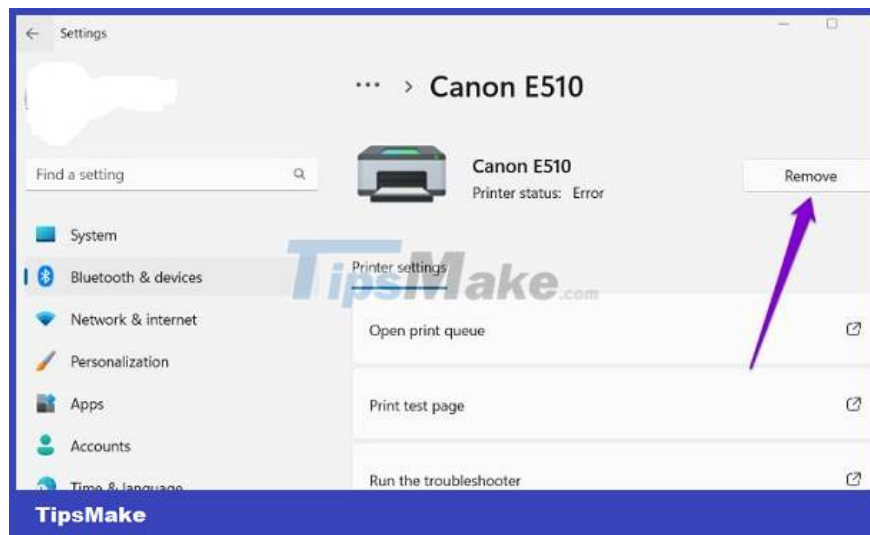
Settings

··· > Canon E510

Find a setting

Canon E510
Printer status: Error

Remove

System
Bluetooth & devices
Network & internet
Personalization
Apps
Accounts
Time & language

TipsMake.com

Printer settings

Open print queue

Print test page

Run the troubleshooter

TipsMake